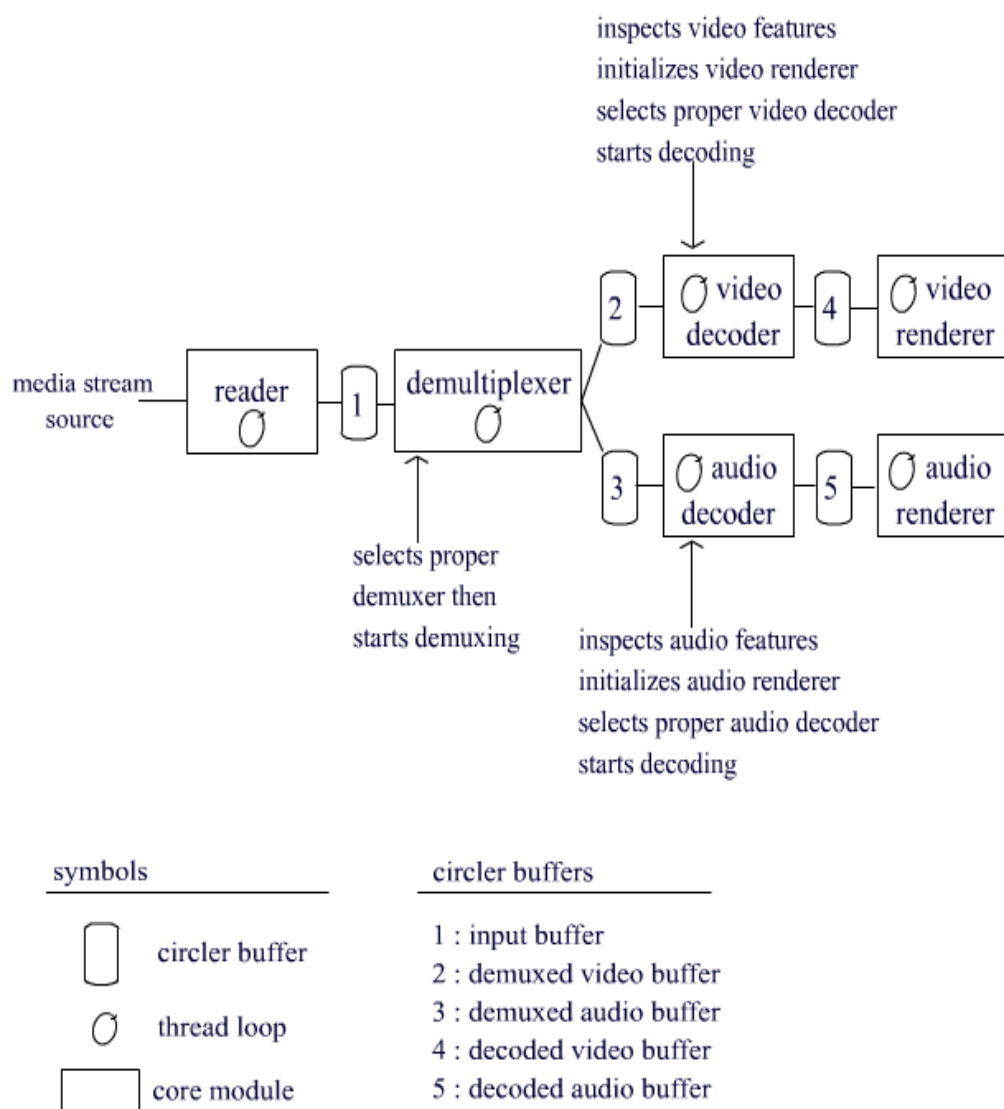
inspects video features
initializes video renderer
selects proper video decoder
starts decoding

media stream source

reader

1

demultiplexer

2

video decoder

4

video renderer

3

audio decoder

5

audio renderer

selects proper demuxer then starts demuxing

inspects audio features
initializes audio renderer
selects proper audio decoder
starts decoding

symbols

circler buffer

thread loop

core module

circler buffers

1 : input buffer
2 : demuxed video buffer
3 : demuxed audio buffer
4 : decoded video buffer
5 : decoded audio buffer